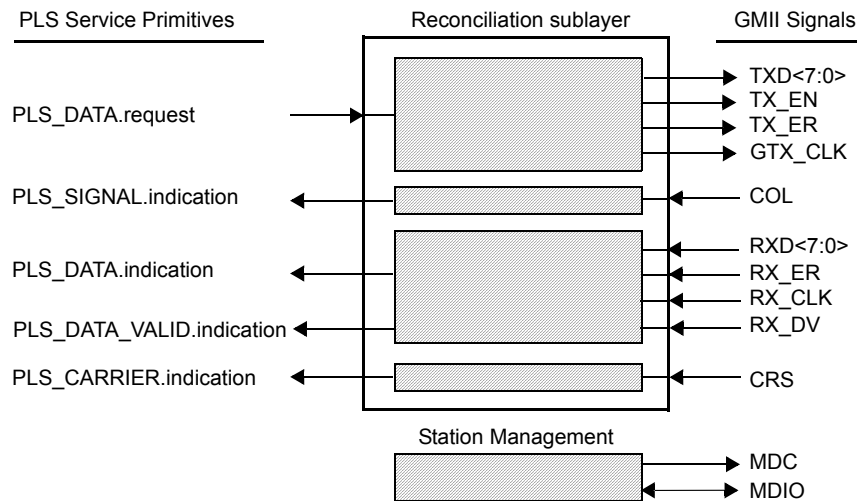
PLS Service Primitives

Reconciliation sublayer

GMII Signals

PLS_DATA.request

TXD<7:0>
TX_EN
TX_ER
GTX_CLK

PLS_SIGNAL.indication

COL

PLS_DATA.indication

RXD<7:0>
RX_ER
RX_CLK
RX_DV

PLS_DATA_VALID.indication

PLS_CARRIER.indication

CRS

Station Management

MDC
MDIO